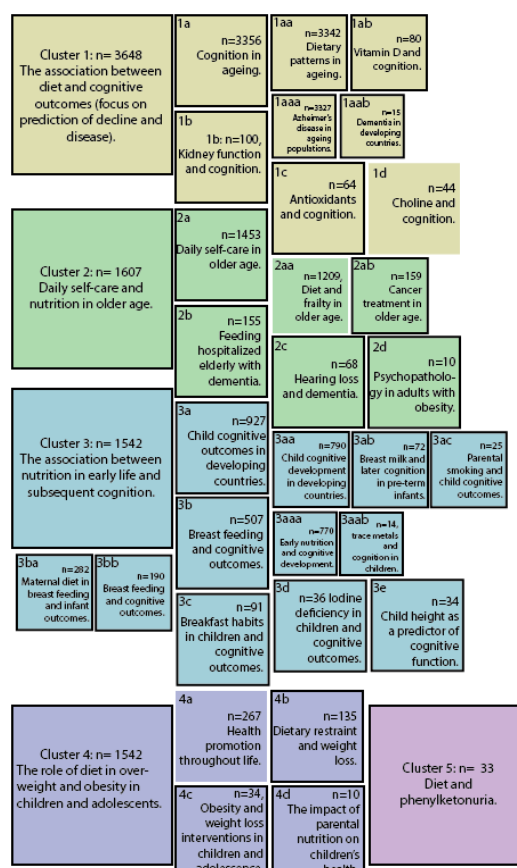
Cluster 1: n= 3648
The association between diet and cognitive outcomes (focus on prediction of decline and disease).

1a
n=3356
Cognition in ageing.

1aa
n=3342
Dietary patterns in ageing.

1ab
n=80
Vitamin D and cognition.

1aaa
n=3327
Alzheimer's disease in ageing populations.

1aab
n=15
Dementia in developing countries.

1b
1b: n=100, Kidney function and cognition.

1c
n=64
Antioxidants and cognition.

1d
n=44
Choline and cognition.

Cluster 2: n= 1607
Daily self-care and nutrition in older age.

2a
n=1453
Daily self-care in older age.

2aa
n=1209, Diet and frailty in older age.

2ab
n=159
Cancer treatment in older age.

2b
n=155
Feeding hospitalized elderly with dementia.

2c
n=68
Hearing loss and dementia.

2d
n=10
Psychopathology in adults with obesity.

Cluster 3: n = 1542
The association between nutrition in early life and subsequent cognition.

3a
n=927
Child cognitive outcomes in developing countries.

3aa
n=790
Child cognitive development in developing countries.

3ab
n=72
Breast milk and later cognition in pre-term infants.

3ac
n=25
Parental smoking and child cognitive outcomes.

3b
n=507
Breast feeding and cognitive outcomes.

3aaa
n=770
Early nutrition and cognitive development.

3aab
n=14, trace metals and cognition in children.

3ba
n=282
Maternal diet in breast feeding and infant outcomes.

3bb
n=190
Breast feeding and cognitive outcomes.

3c
n=91
Breakfast habits in children and cognitive outcomes.

3d
n=36 Iodine deficiency in children and cognitive outcomes.

3e
n=34
Child height as a predictor of cognitive function.

Cluster 4: n = 1542
The role of diet in overweight and obesity in children and adolescents.

4a
n=267
Health promotion throughout life.

4b
n=135
Dietary restraint and weight loss.

Cluster 5: n= 33
Diet and phenylketonuria.

4c
n=34,
Obesity and weight loss interventions in children and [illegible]

4d
n=10
The impact of parental nutrition on children's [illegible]